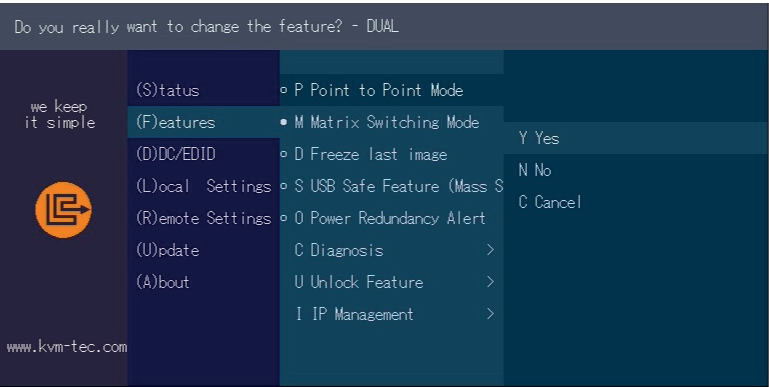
Do you really want to change the feature? - DUAL

we keep
it simple

www.kvm-tec.com

(S)tatus
(F)eatures
(D)DC/EDID
(L)ocal Settings
(R)emote Settings
(U)pdate
(A)bout

○ P Point to Point Mode
● M Matrix Switching Mode
○ D Freeze last image
○ S USB Safe Feature (Mass S
○ O Power Redundancy Alert
C Diagnosis >
U Unlock Feature >
I IP Management >

Y Yes
N No
C Cancel